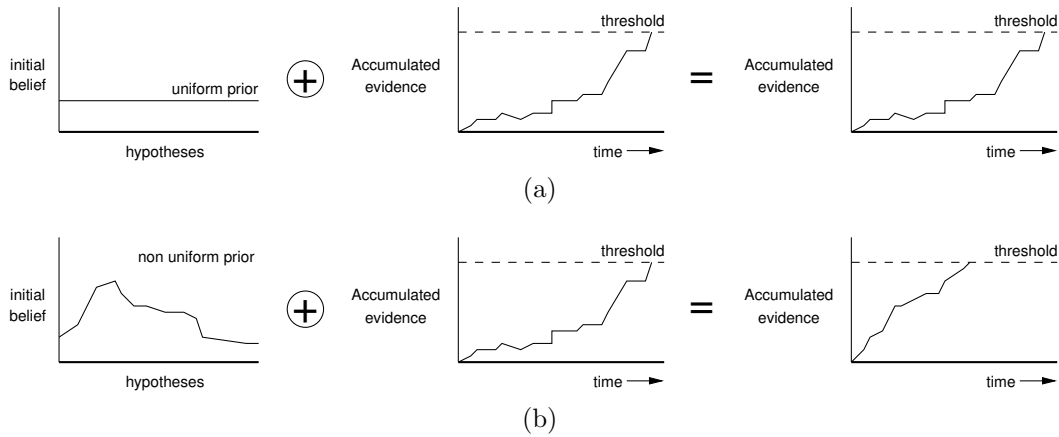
initial belief

uniform prior

hypotheses

+

Accumulated evidence

threshold

time

=

Accumulated evidence

threshold

time

(a)

initial belief

non uniform prior

hypotheses

+

Accumulated evidence

threshold

time

=

Accumulated evidence

threshold

time

(b)